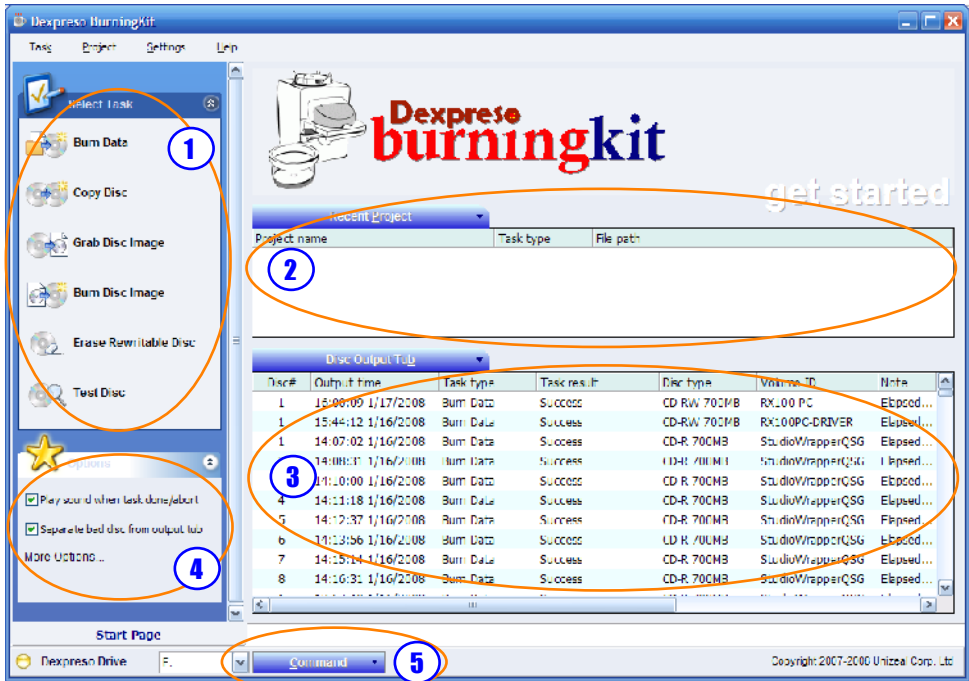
Dexpreso BurningKit

Task Project Settings Help

Select Task

Burn Data

Copy Disc

Grab Disc Image

Burn Disc Image

Erase Rewritable Disc

Test Disc

Options

Play sound when task done/abort

Separate bad disc from output tab

More Options...

Start Page

Dexpreso Drive F:

Command

Dexprese burningkit

get started

Recent Project

| Project name | Task type | File path |
|---|---|---|

Disc Output Tab

| Disc# | Output time | Task type | Task result | Disc type | Volume ID | Note |
|---|---|---|---|---|---|---|
| 1 | 16:00:09 1/17/2008 | Burn Data | Success | CD-RW 700MB | RX100 PC | Elapsed... |
| 1 | 15:44:12 1/16/2008 | Burn Data | Success | CD-RW 700MB | RX100PC-DRIVER | Elapsed... |
| 1 | 14:07:02 1/16/2008 | Burn Data | Success | CD-R 700MB | StudioWrapperQSG | Elapsed... |
| 2 | 14:08:37 1/16/2008 | Burn Data | Success | CD-R 700MB | StudioWrapperQSG | Elapsed... |
| 3 | 14:10:00 1/16/2008 | Burn Data | Success | CD-R 700MB | StudioWrapperQSG | Elapsed... |
| 4 | 14:11:18 1/16/2008 | Burn Data | Success | CD-R 700MB | StudioWrapperQSG | Elapsed... |
| 5 | 14:12:37 1/16/2008 | Burn Data | Success | CD-R 700MB | StudioWrapperQSG | Elapsed... |
| 6 | 14:13:56 1/16/2008 | Burn Data | Success | CD-R 700MB | StudioWrapperQSG | Elapsed... |
| 7 | 14:15:14 1/16/2008 | Burn Data | Success | CD-R 700MB | StudioWrapperQSG | Elapsed... |
| 8 | 14:16:31 1/16/2008 | Burn Data | Success | CD-R 700MB | StudioWrapperQSG | Elapsed... |

Copyright 2007-2008 Unizeal Corp. Ltd

1
2
3
4
5